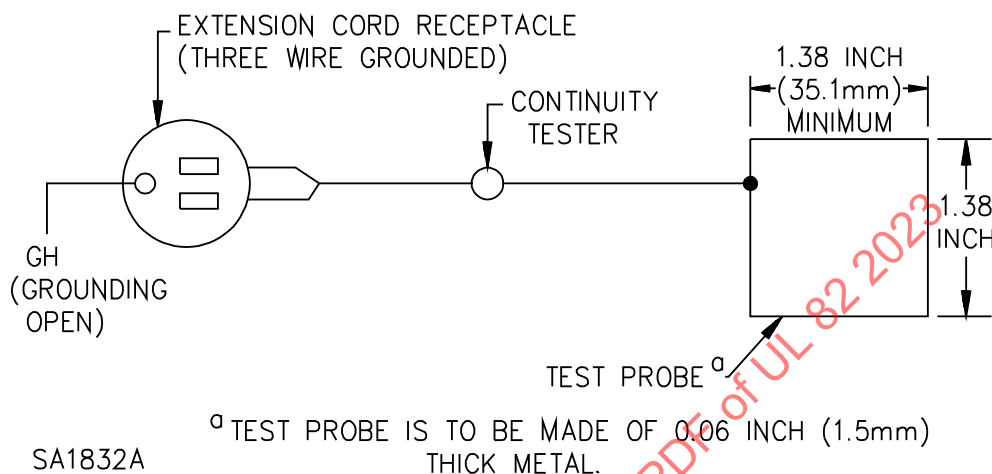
EXTENSION CORD RECEPTACLE (THREE WIRE GROUNDED)

CONTINUITY TESTER

1.38 INCH (35.1mm) MINIMUM

1.38 INCH

GH (GROUNDING OPEN)

TEST PROBE $^{a}$

$^{a}$ TEST PROBE IS TO BE MADE OF 0.06 INCH (1.5mm) THICK METAL.

SA1832A

PDF of UL 82 2023